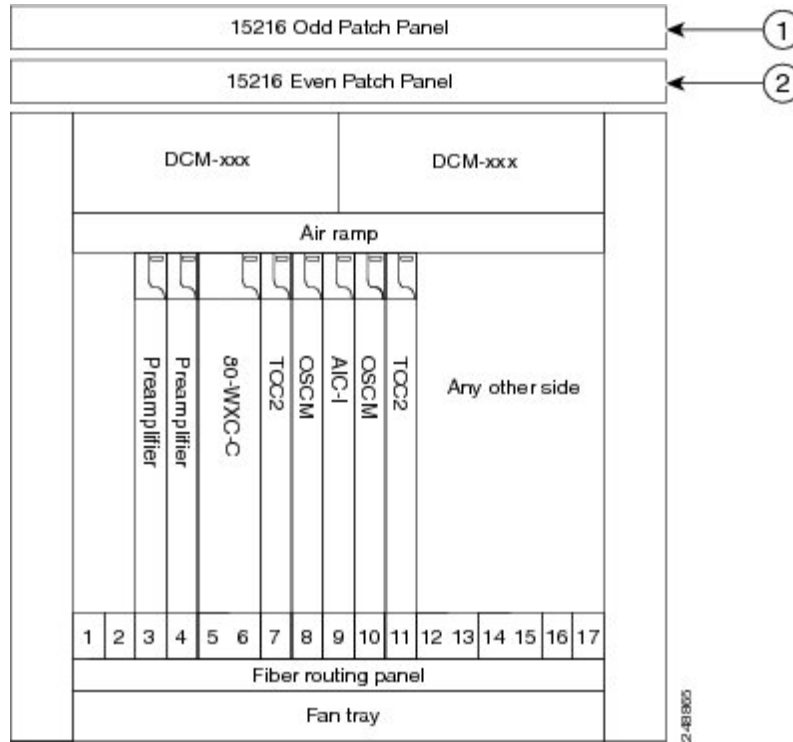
15216 Odd Patch Panel

1

15216 Even Patch Panel

2

DCM-xxx

DCM-xxx

Air ramp

Preamplifier

Preamplifier

80-WXC-C

TCC2

OSCM

AIC-I

OSCM

TCC2

Any other side

| 1 | 2 | 3 | 4 | 5 | 6 | 7 | 8 | 9 | 10 | 11 | 12 | 13 | 14 | 15 | 16 | 17 |
|---|---|---|---|---|---|---|---|---|---|---|---|---|---|---|---|---|

Fiber routing panel

Fan tray

248865